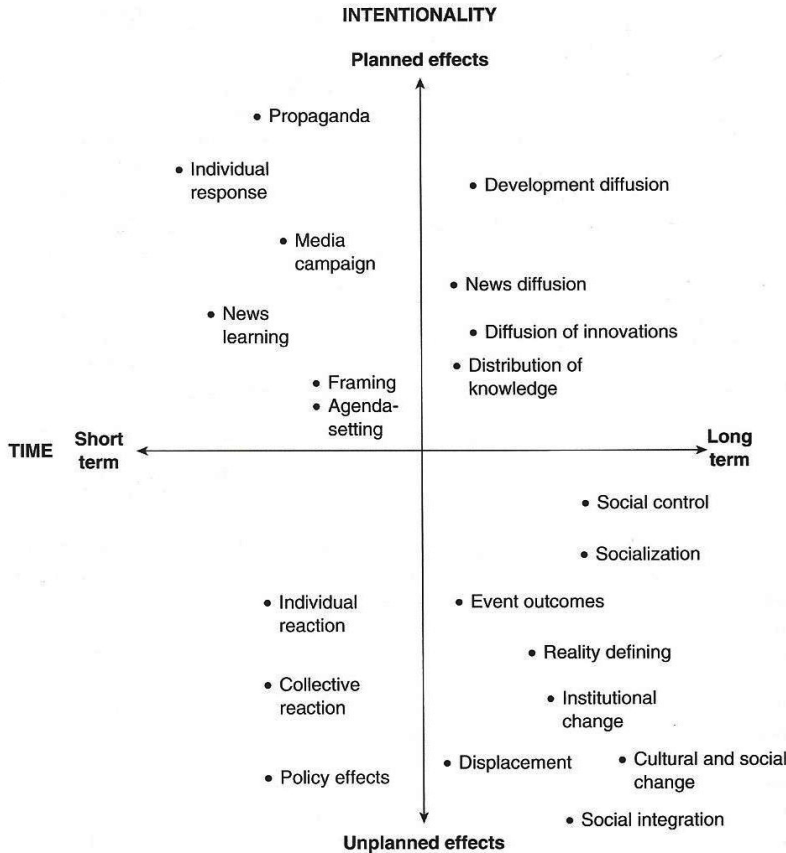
INTENTIONALITY

Planned effects

• Propaganda

• Individual response

• Development diffusion

• Media campaign

• News diffusion

• News learning

• Diffusion of innovations

• Distribution of knowledge

• Framing

• Agenda-setting

TIME Short term

Long term

• Social control

• Socialization

• Individual reaction

• Event outcomes

• Reality defining

• Collective reaction

• Institutional change

• Policy effects

• Displacement

• Cultural and social change

• Social integration

Unplanned effects